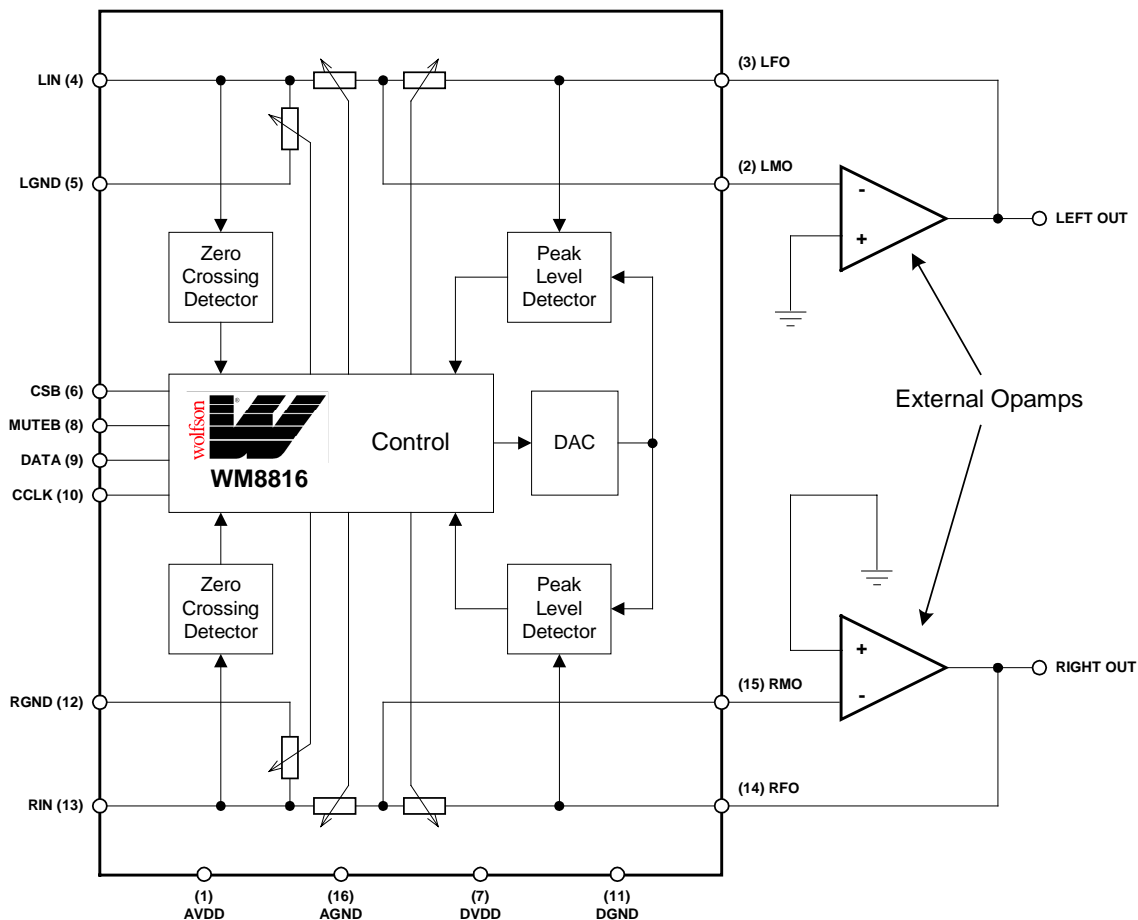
LIN (4)
LGND (5)
CSB (6)
MUTEB (8)
DATA (9)
CCLK (10)
RGND (12)
RIN (13)

(3) LFO
(2) LMO
(15) RMO
(14) RFO

Zero Crossing Detector
Peak Level Detector
wolfson
WM8816
Control
DAC
Zero Crossing Detector
Peak Level Detector

-
+
LEFT OUT
External Opamps
+
-
RIGHT OUT

(1) AVDD
(16) AGND
(7) DVDD
(11) DGND